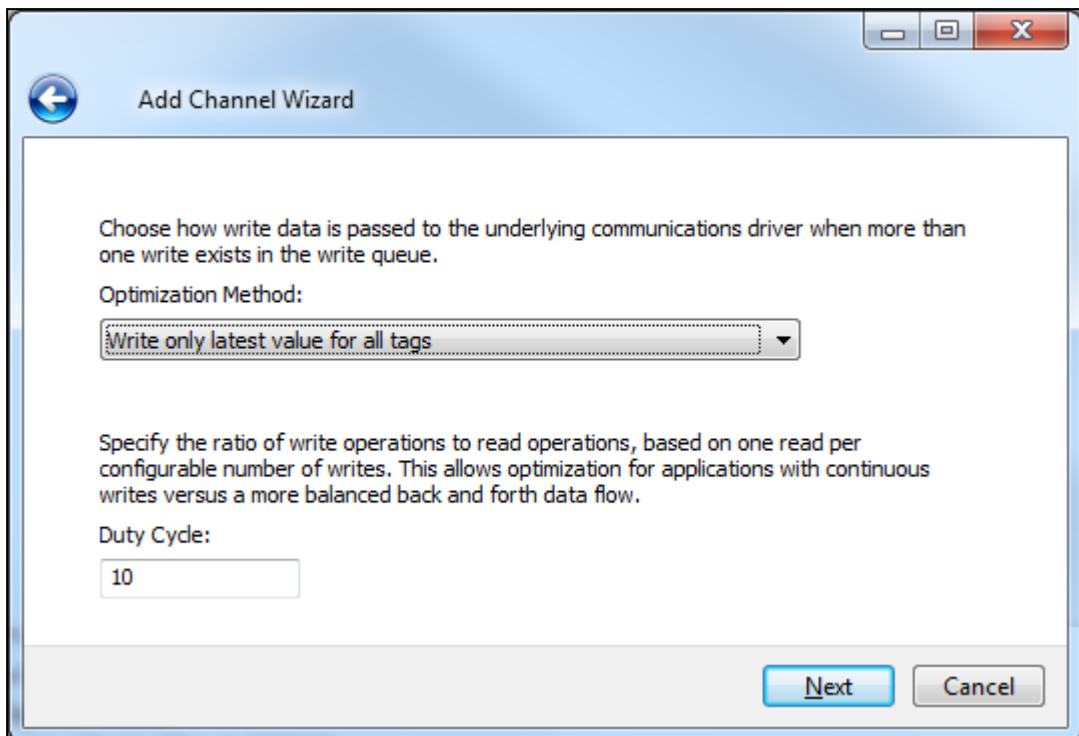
Add Channel Wizard

Choose how write data is passed to the underlying communications driver when more than one write exists in the write queue.

Optimization Method:

Write only latest value for all tags

Specify the ratio of write operations to read operations, based on one read per configurable number of writes. This allows optimization for applications with continuous writes versus a more balanced back and forth data flow.

Duty Cycle:

10

Next

Cancel